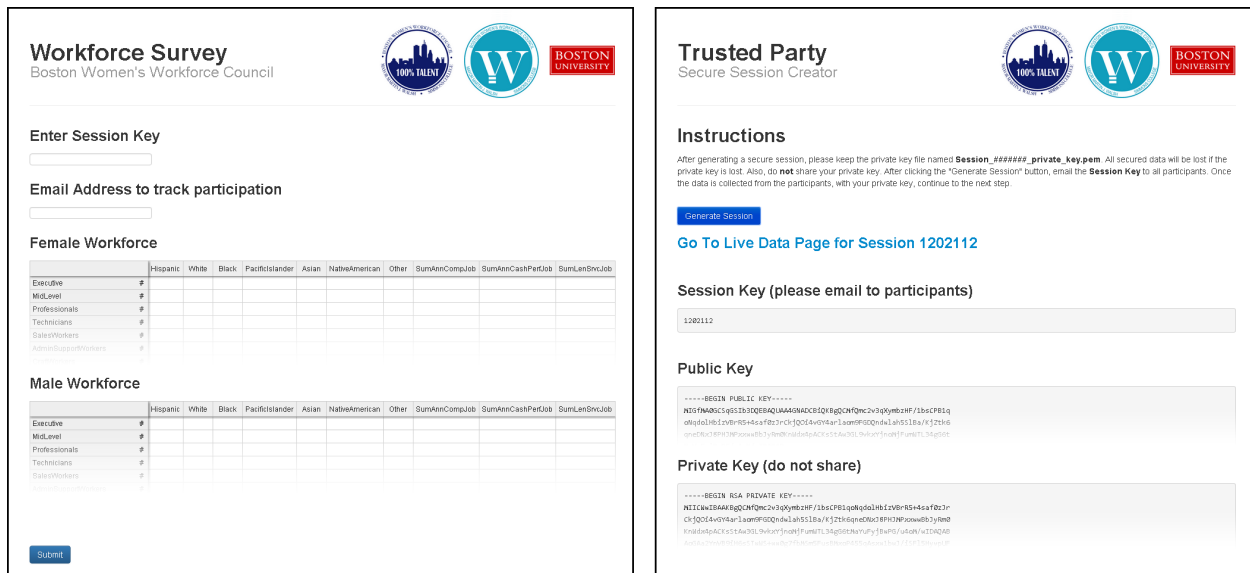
Workforce Survey
Boston Women's Workforce Council

100% TALENT

W

BOSTON UNIVERSITY

Enter Session Key

Email Address to track participation

Female Workforce

| | | Hispanic | White | Black | PacificIslander | Asian | NativeAmerican | Other | SumAnnCompJob | SumAnnCashPerfJob | SumLenSrvcJob |
|---|---|---|---|---|---|---|---|---|---|---|---|
| Executive | # | | | | | | | | | | |
| MidLevel | # | | | | | | | | | | |
| Professionals | # | | | | | | | | | | |
| Technicians | # | | | | | | | | | | |
| SalesWorkers | # | | | | | | | | | | |
| AdminSupportWorkers | # | | | | | | | | | | |

Male Workforce

| | | Hispanic | White | Black | PacificIslander | Asian | NativeAmerican | Other | SumAnnCompJob | SumAnnCashPerfJob | SumLenSrvcJob |
|---|---|---|---|---|---|---|---|---|---|---|---|
| Executive | # | | | | | | | | | | |
| MidLevel | # | | | | | | | | | | |
| Professionals | # | | | | | | | | | | |
| Technicians | # | | | | | | | | | | |
| SalesWorkers | # | | | | | | | | | | |
| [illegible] | # | | | | | | | | | | |

Submit

Trusted Party
Secure Session Creator

100% TALENT

W

BOSTON UNIVERSITY

Instructions

After generating a secure session, please keep the private key file named Session_#######_private_key.pem. All secured data will be lost if the private key is lost. Also, do not share your private key. After clicking the "Generate Session" button, email the Session Key to all participants. Once the data is collected from the participants, with your private key, continue to the next step.

Generate Session

Go To Live Data Page for Session 1202112

Session Key (please email to participants)

1202112

Public Key

-----BEGIN PUBLIC KEY-----
MIGfMA0GCSqGSIb3DQEBAQUAA4GNADCBiQKBgQCNfQmc2v3qXymbzHF/1bsCPB1q
oNqdolHbizVBrRS+4saf0z3rCkjQOI4vGY4arlaom9FGDQndwlahS5lBa/KjZtk6
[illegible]

Private Key (do not share)

-----BEGIN RSA PRIVATE KEY-----
MIICWwIBAAKBgQCNfQmc2v3qXymbzHF/1bsCPB1qoNqdolHbizVBrRS+4saf0zJr
CkjQOI4vGY4arlaom9FGDQndwlahS5lBa/KjZtk6qneDNxI0PHJNPxoxwwBbJyRm0
KnWdaApACKsStAw3GL9vkaYjnoMjFumWTL34gS0tNaYuPyjBwPG/u4oN/wIDAQAB
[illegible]